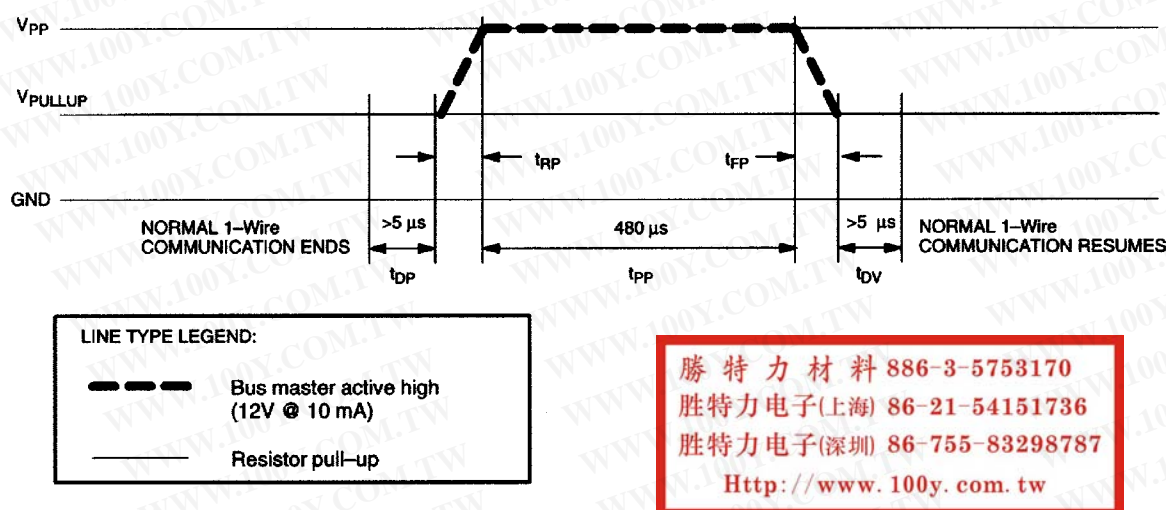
$V_{PP}$

$V_{PULLUP}$

GND

$t_{RP}$

$t_{FP}$

NORMAL 1–Wire COMMUNICATION ENDS

>5 µs

480 µs

>5 µs

NORMAL 1–Wire COMMUNICATION RESUMES

$t_{DP}$

$t_{PP}$

$t_{DV}$

LINE TYPE LEGEND:

Bus master active high (12V @ 10 mA)

Resistor pull–up

勝 特 力 材 料 886-3-5753170
胜特力电子(上海) 86-21-54151736
胜特力电子(深圳) 86-755-83298787
Http://www.100y.com.tw